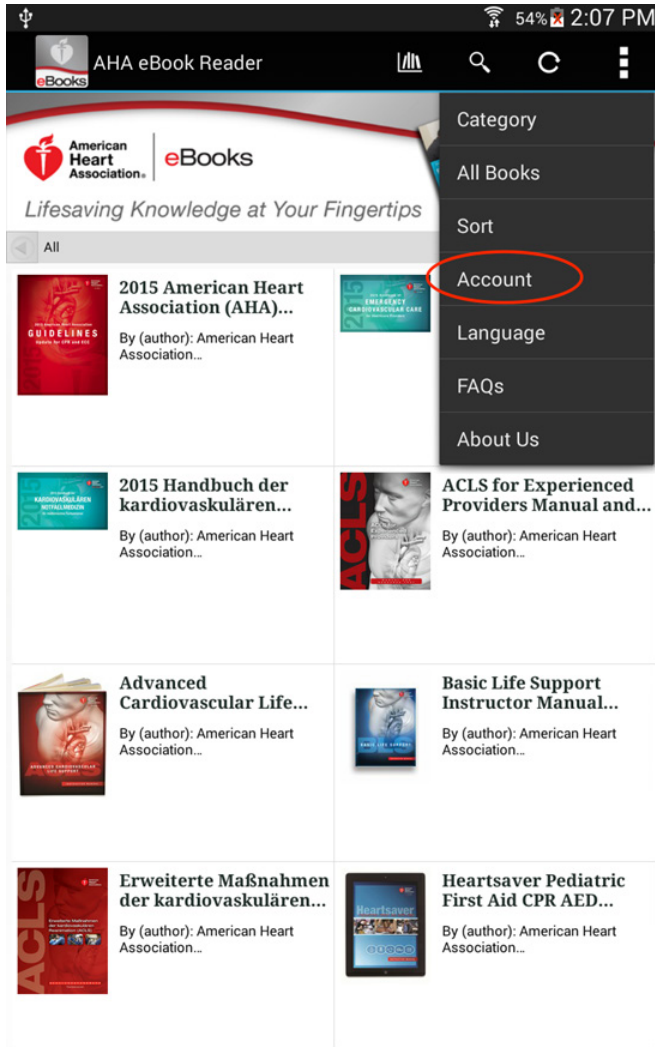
54% 2:07 PM

eBooks AHA eBook Reader

Category
All Books
Sort
Account
Language
FAQs
About Us

American Heart Association. eBooks

Lifesaving Knowledge at Your Fingertips

All

GUIDELINES

2015 American Heart Association (AHA)...
By (author): American Heart Association...

EMERGENCY CARDIOVASCULAR CARE

KARDIOVASKULÄREN NOTFALLMEDIZIN

2015 Handbuch der kardiovaskulären...
By (author): American Heart Association...

ACLS

ACLS for Experienced Providers Manual and...
By (author): American Heart Association...

Advanced Cardiovascular Life...
By (author): American Heart Association...

BASIC LIFE SUPPORT

Basic Life Support Instructor Manual...
By (author): American Heart Association...

ACLS

Erweiterte Maßnahmen der kardiovaskulären...
By (author): American Heart Association...

Heartsaver

Heartsaver Pediatric First Aid CPR AED...
By (author): American Heart Association...